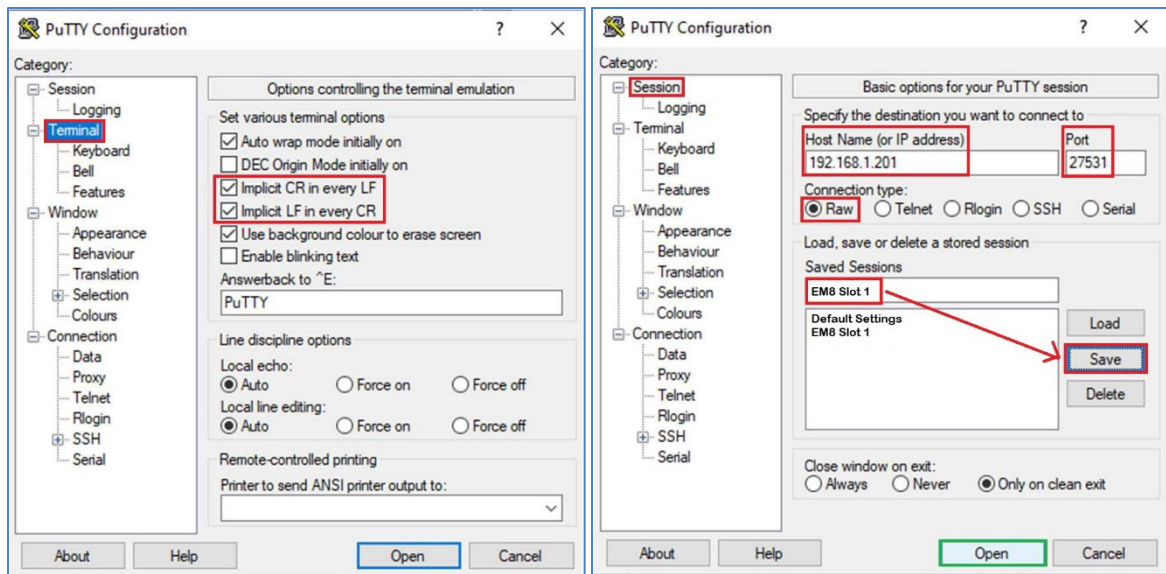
PuTTY Configuration ? ✕

Category:

Session
Logging
Terminal
Keyboard
Bell
Features
Window
Appearance
Behaviour
Translation
Selection
Colours
Connection
Data
Proxy
Telnet
Rlogin
SSH
Serial

Options controlling the terminal emulation

Set various terminal options
Auto wrap mode initially on
DEC Origin Mode initially on
Implicit CR in every LF
Implicit LF in every CR
Use background colour to erase screen
Enable blinking text
Answerback to ^E:
PuTTY

Line discipline options
Local echo:
Auto Force on Force off
Local line editing:
Auto Force on Force off

Remote-controlled printing
Printer to send ANSI printer output to:

About Help Open Cancel

PuTTY Configuration ? ✕

Category:

Session
Logging
Terminal
Keyboard
Bell
Features
Window
Appearance
Behaviour
Translation
Selection
Colours
Connection
Data
Proxy
Telnet
Rlogin
SSH
Serial

Basic options for your PuTTY session

Specify the destination you want to connect to
Host Name (or IP address)
192.168.1.201
Port
27531
Connection type:
Raw Telnet Rlogin SSH Serial

Load, save or delete a stored session
Saved Sessions
EM8 Slot 1
Default Settings
EM8 Slot 1
Load
Save
Delete

Close window on exit:
Always Never Only on clean exit

About Help Open Cancel